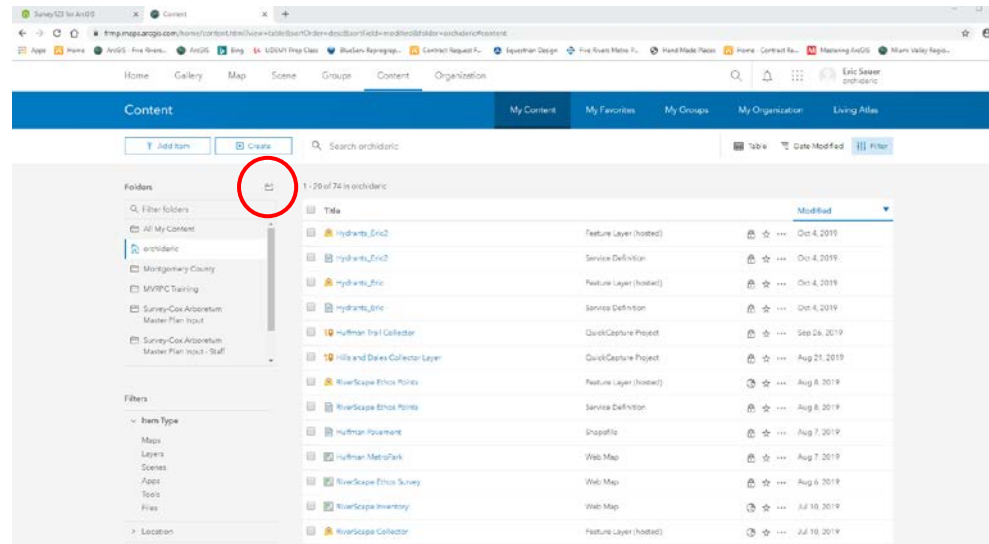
Survey123 for ArcGIS × Content × +

frmp.maps.arcgis.com/home/content.html?view=table&sortOrder=desc&sortField=modified&folder=orchideric#content

Apps Home ArcGIS - Five Rivers... ArcGIS Bing UDEMY Prep Class BlueServ Reprograp... Contract Request F... Equestrian Design Five Rivers Metro P... Hand Made Places Home - Contract Re... Mastering ArcGIS Miami Valley Regio...

Home Gallery Map Scene Groups Content Organization

Eric Sauer orchideric

Content

My Content My Favorites My Groups My Organization Living Atlas

Add Item Create Search orchideric

Table Date Modified Filter

Folders

Filter folders

All My Content

orchideric

Montgomery County

MVRPC Training

Survey-Cox Arboretum Master Plan Input

Survey-Cox Arboretum Master Plan Input - Staff

Filters

Item Type

Maps

Layers

Scenes

Apps

Tools

Files

Location

1 - 20 of 74 in orchideric

| Title | | Modified |
|---|---|---|
| Hydrants_Eric2 | Feature Layer (hosted) | Oct 4, 2019 |
| Hydrants_Eric2 | Service Definition | Oct 4, 2019 |
| Hydrants_Eric | Feature Layer (hosted) | Oct 4, 2019 |
| Hydrants_Eric | Service Definition | Oct 4, 2019 |
| Huffman Trail Collector | QuickCapture Project | Sep 26, 2019 |
| Hills and Dales Collector Layer | QuickCapture Project | Aug 21, 2019 |
| RiverScape Ethos Points | Feature Layer (hosted) | Aug 8, 2019 |
| RiverScape Ethos Points | Service Definition | Aug 8, 2019 |
| Huffman Pavement | Shapefile | Aug 7, 2019 |
| Huffman MetroPark | Web Map | Aug 7, 2019 |
| RiverScape Ethos Survey | Web Map | Aug 6, 2019 |
| RiverScape Inventory | Web Map | Jul 10, 2019 |
| RiverScape Collector | Feature Layer (hosted) | Jul 10, 2019 |